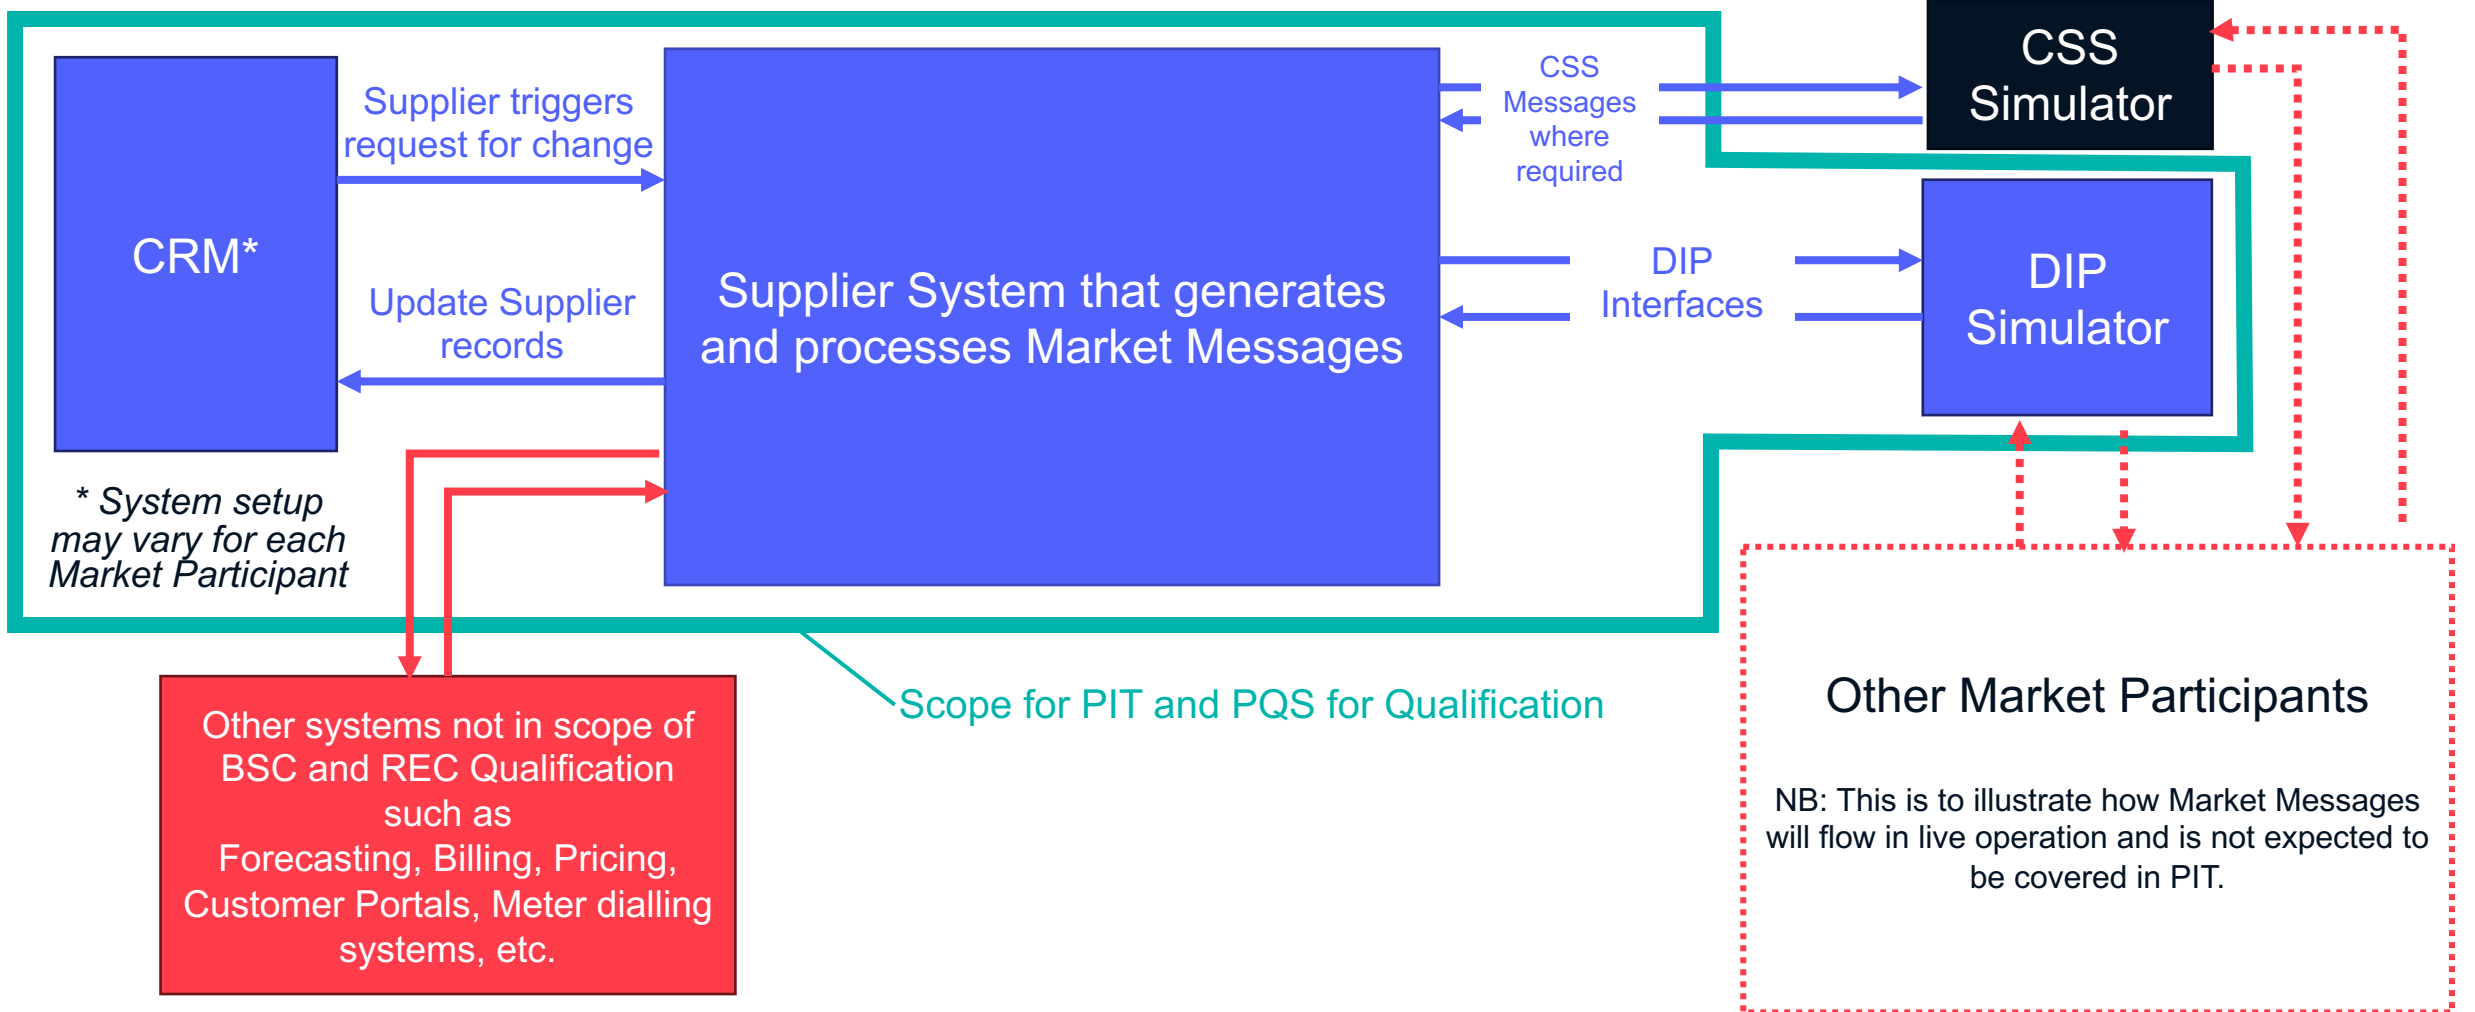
CRM*

Supplier triggers request for change

Update Supplier records

* System setup may vary for each Market Participant

Supplier System that generates and processes Market Messages

CSS Messages where required

CSS Simulator

DIP Interfaces

DIP Simulator

Other systems not in scope of BSC and REC Qualification such as Forecasting, Billing, Pricing, Customer Portals, Meter dialling systems, etc.

Scope for PIT and PQS for Qualification

Other Market Participants

NB: This is to illustrate how Market Messages will flow in live operation and is not expected to be covered in PIT.